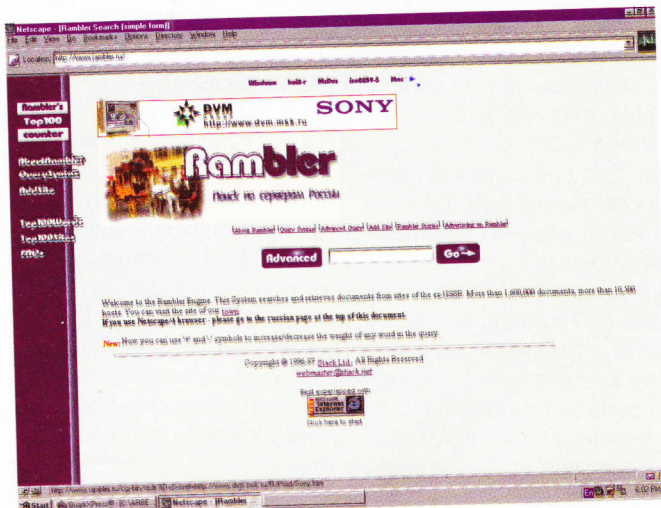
Netscape - [Rambler Search (simple form)]

File Edit View Go Bookmarks Options Directory Window Help

Location: http://www.rambler.ru/

Windows koi8-r MsDos iso8859-5 Mac

Rambler's Top100 counter

NewsRambler

QueryStatus

AddSite

Top100Words

Top100Sites

FIDO

DVM http://www.dvm.msk.ru SONY

Rambler

Поиск по серверам России

[About Rambler] [Query Syntax] [Advanced Query] [Add Site] [Rambler Stories] [Advertising on Rambler]

Advanced

Go

Welcome to the Rambler Engine. This System searches and retrieves documents from sites of the ex-USSR. More than 1,000,000 documents, more than 10,300 hosts. You can visit the site of our town.

If you use Netscape4 browser - please go to the russian page at the top of this document.

New: Now you can use '+' and '-' symbols to increase/decrease the weight of any word in the query.

Copyright © 1996-97 Stack Ltd. All Rights Reserved

webmaster@stack.net

Best experienced with

Microsoft Internet Explorer

Click here to start

http://www.rambler.ru/cgi-bin/redir?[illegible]

Start

Netscape - [Rambler

6:02 PM